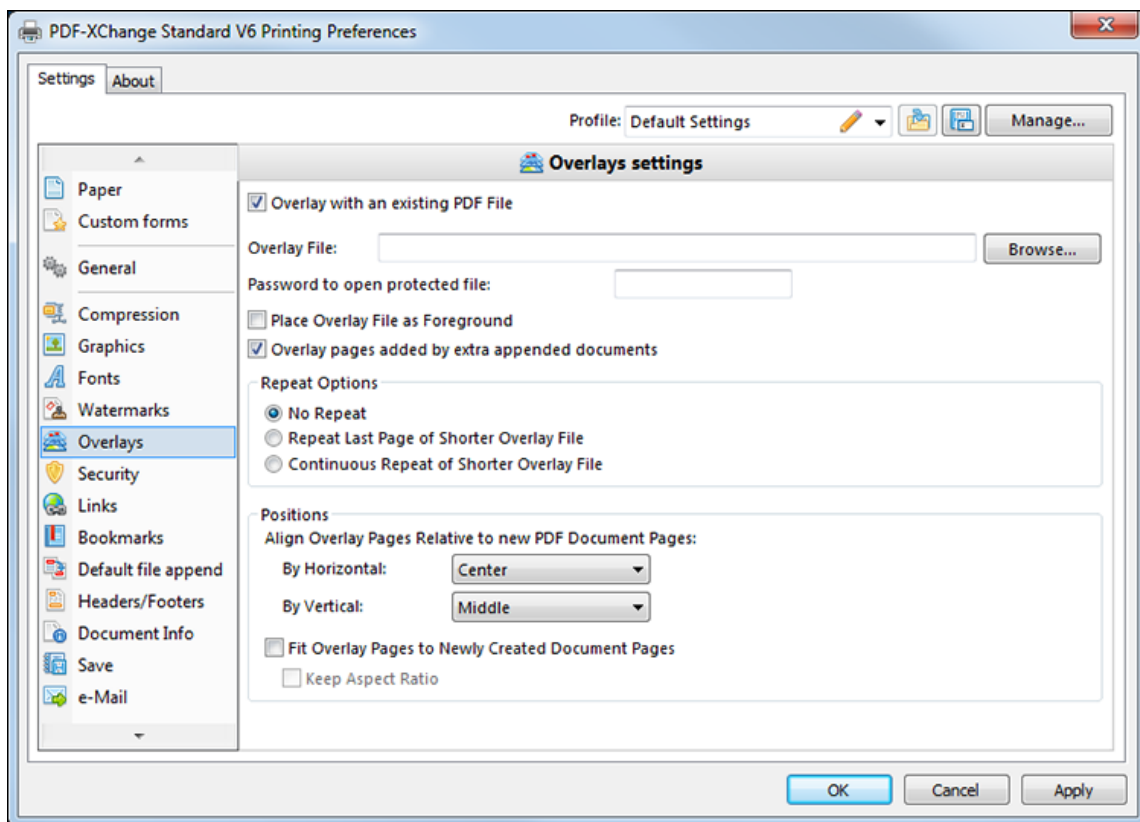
PDF-XChange Standard V6 Printing Preferences

Settings About

Profile: Default Settings

Manage...

Paper
Custom forms
General
Compression
Graphics
Fonts
Watermarks
Overlays
Security
Links
Bookmarks
Default file append
Headers/Footers
Document Info
Save
e-Mail

Overlays settings

Overlay with an existing PDF File

Overlay File:

Browse...

Password to open protected file:

Place Overlay File as Foreground

Overlay pages added by extra appended documents

Repeat Options

No Repeat

Repeat Last Page of Shorter Overlay File

Continuous Repeat of Shorter Overlay File

Positions

Align Overlay Pages Relative to new PDF Document Pages:

By Horizontal: Center

By Vertical: Middle

Fit Overlay Pages to Newly Created Document Pages

Keep Aspect Ratio

OK Cancel Apply